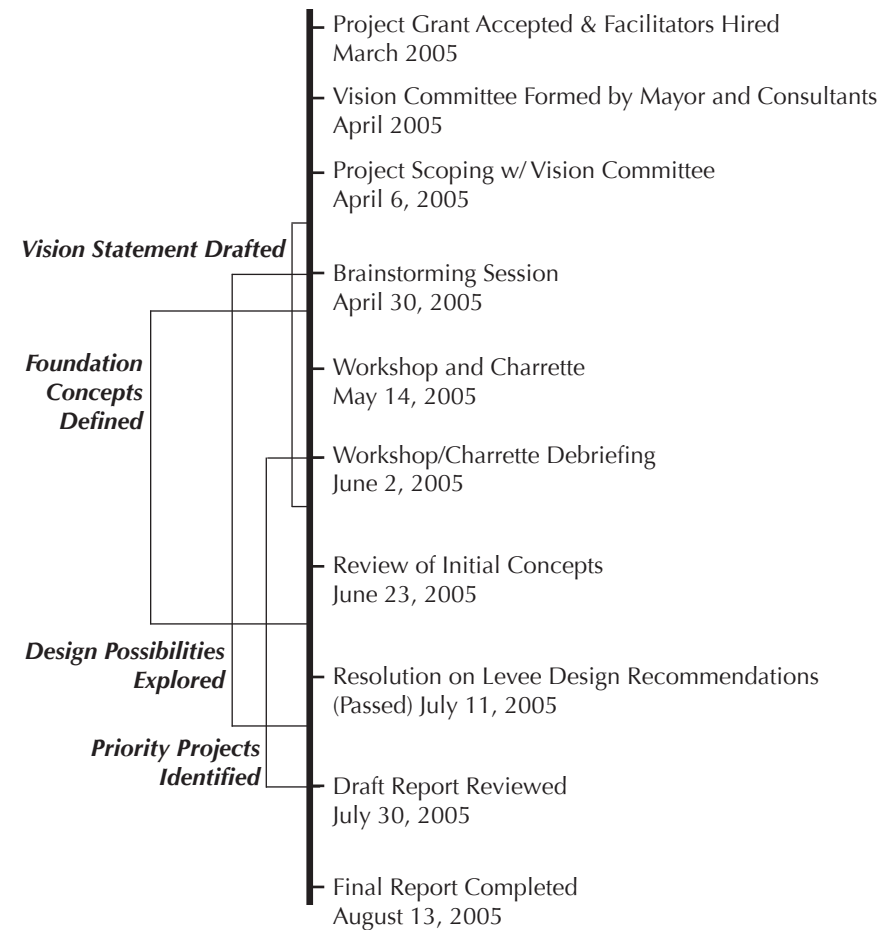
Project Grant Accepted & Facilitators Hired
March 2005

Vision Committee Formed by Mayor and Consultants
April 2005

Project Scoping w/ Vision Committee
April 6, 2005

Vision Statement Drafted

Brainstorming Session
April 30, 2005

Foundation Concepts Defined

Workshop and Charrette
May 14, 2005

Workshop/Charrette Debriefing
June 2, 2005

Review of Initial Concepts
June 23, 2005

Design Possibilities Explored

Resolution on Levee Design Recommendations (Passed) July 11, 2005

Priority Projects Identified

Draft Report Reviewed
July 30, 2005

Final Report Completed
August 13, 2005